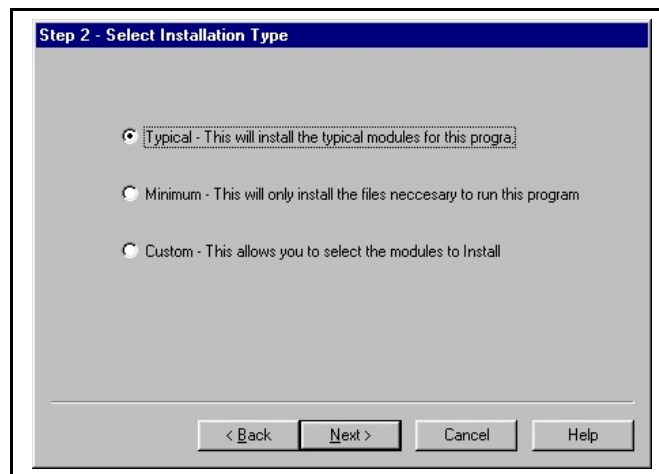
Step 2 - Select Installation Type

Typical - This will install the typical modules for this progra

Minimum - This will only install the files neccesary to run this program

Custom - This allows you to select the modules to Install

< Back

Next >

Cancel

Help